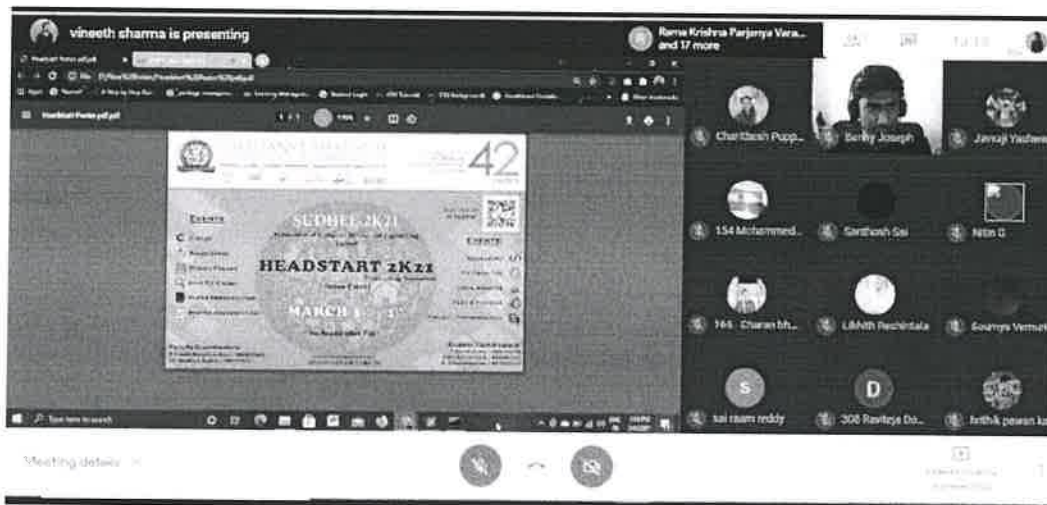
vineeth sharma is presenting

Rama Krishna Parjanya Vara... and 17 more

Headstart Poster.pdf

42

SUDHEE 2K21

EVENTS

HEADSTART 2K21

MARCH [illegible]

Chartitesh Pupp...

Benny Joseph

Jasnaji Yashw...

154 Mohammed...

Santhosh Sai

Nitin G

165 Charan bh...

Likhith Pechintala

Soumya Vemur...

sai raam reddy

308 Raviteja Do...

hrithik pawan k...

S

D

Type here to search

Meeting details